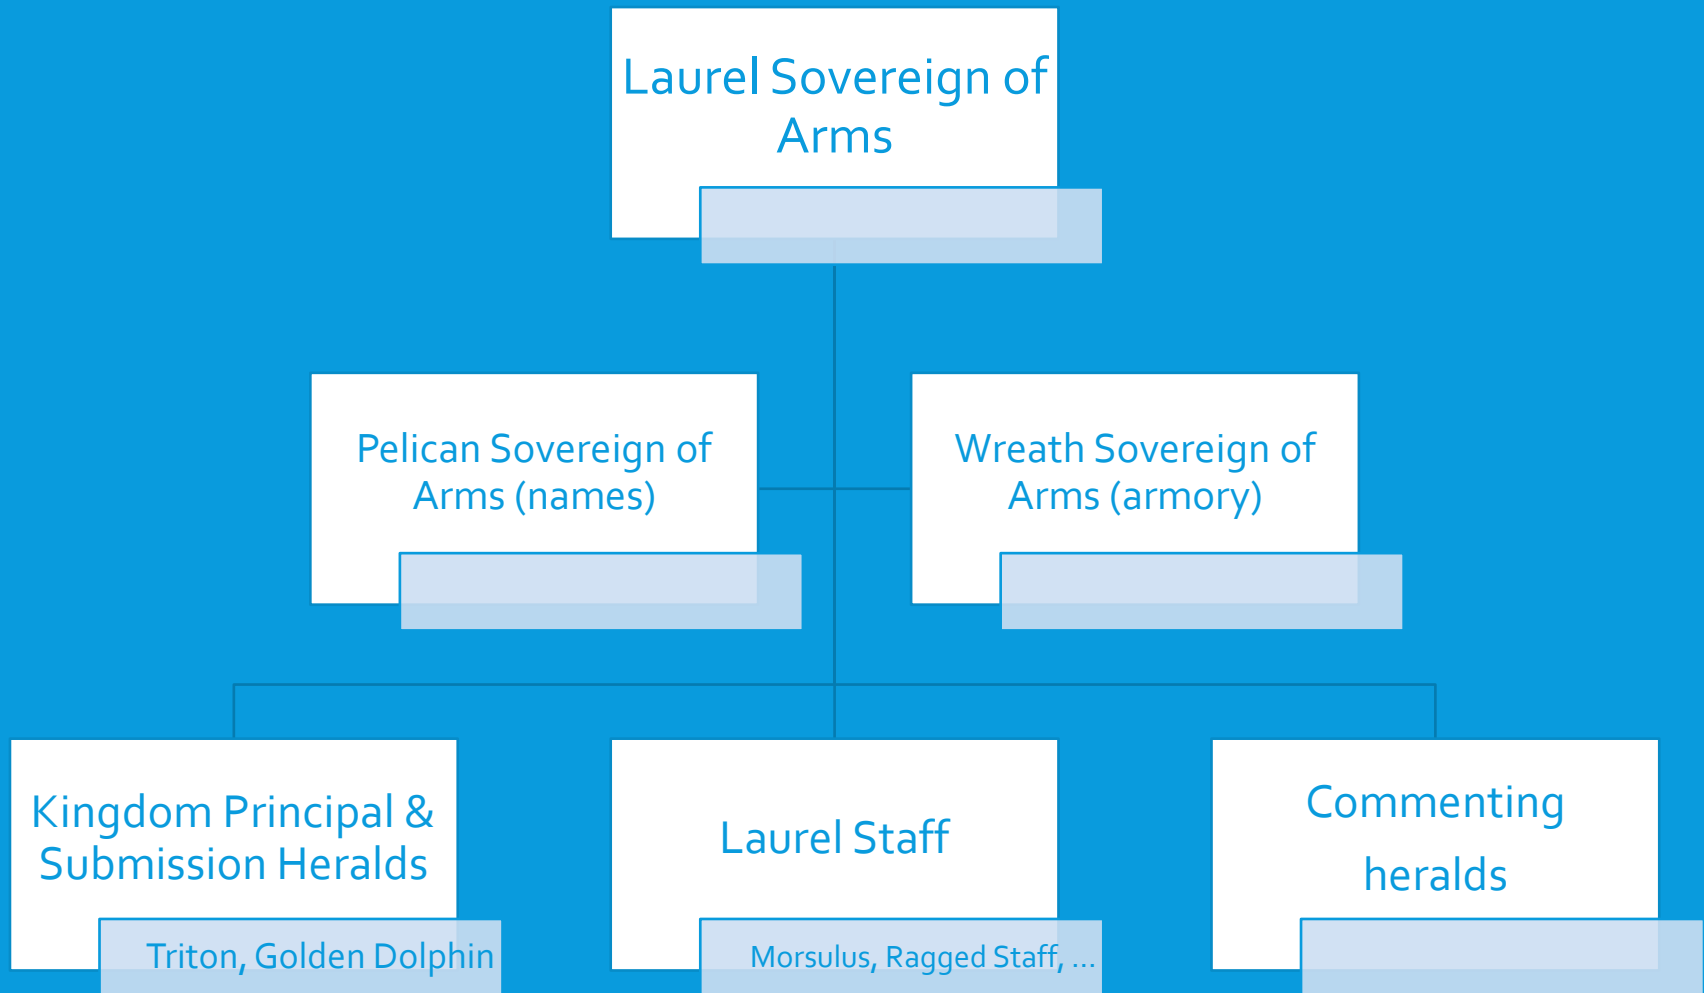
Laurel Sovereign of Arms

Pelican Sovereign of Arms (names)

Wreath Sovereign of Arms (armory)

Kingdom Principal & Submission Heralds

Triton, Golden Dolphin

Laurel Staff

Morsulus, Ragged Staff, …

Commenting heralds